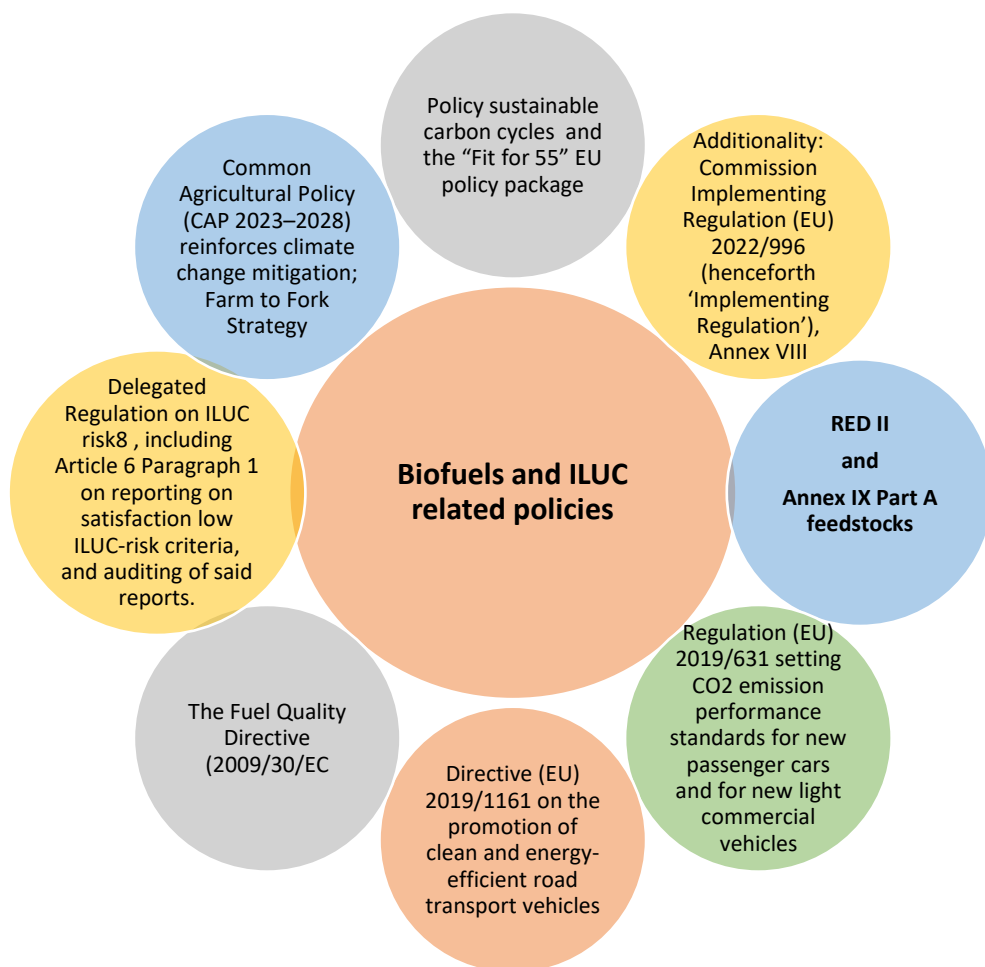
Biofuels and ILUC related policies

Policy sustainable carbon cycles and the “Fit for 55” EU policy package

Additionality: Commission Implementing Regulation (EU) 2022/996 (henceforth ‘Implementing Regulation’), Annex VIII

RED II

and

Annex IX Part A feedstocks

Regulation (EU) 2019/631 setting CO2 emission performance standards for new passenger cars and for new light commercial vehicles

Directive (EU) 2019/1161 on the promotion of clean and energy-efficient road transport vehicles

The Fuel Quality Directive (2009/30/EC

Delegated Regulation on ILUC risk8 , including Article 6 Paragraph 1 on reporting on satisfaction low ILUC-risk criteria, and auditing of said reports.

Common Agricultural Policy (CAP 2023–2028) reinforces climate change mitigation; Farm to Fork Strategy